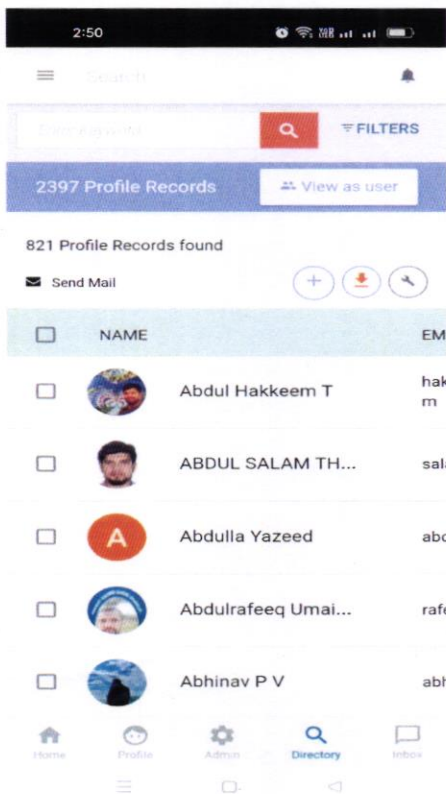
2:50

Search

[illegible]

FILTERS

2397 Profile Records

View as user

821 Profile Records found

Send Mail

| | NAME | EM |
|---|---|---|
| | Abdul Hakkeem T | hak m |
| | ABDUL SALAM TH... | sal |
| | Abdulla Yazeed | abc |
| | Abdulrafeeq Umai... | rafe |
| | Abhinav P V | abh |

Home Profile Admin Directory Inbox